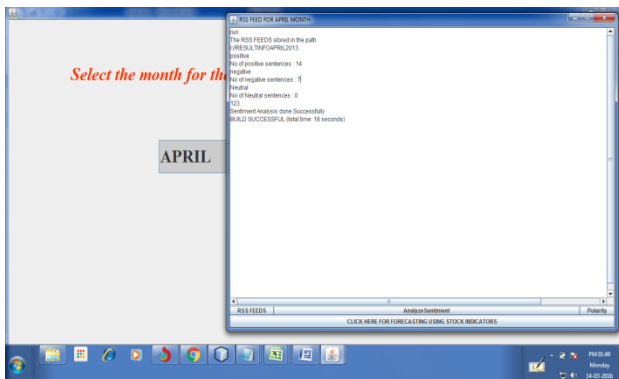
Select the month for th

APRIL

RSS FEED FOR APRIL MONTH

run
The RSS FEEDS stored in the path
I:/RESULTINFOAPRIL2013
positive
No of positive sentences : 14
negative
No of negative sentences : 7
Neutral
No of Neutral sentences : 0
123
Sentiment Analysis done Successfully
BUILD SUCCESSFUL (total time: 18 seconds)

RSS FEEDS
AnalyzeSentiment
Polarity
CLICK HERE FOR FORECASTING USING STOCK INDICATORS

PM 01:49
Monday
14-03-2016